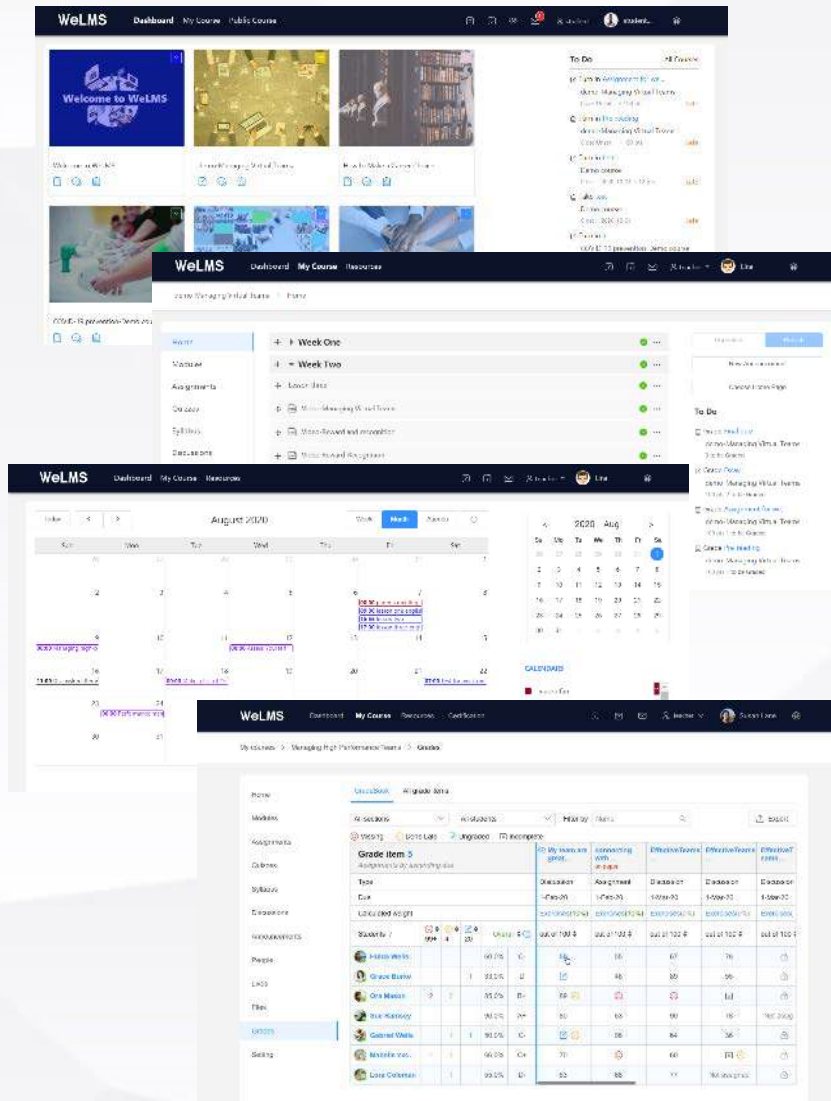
WeLMS Dashboard My Course Public Course

Welcome to WeLMS

To Do

All Courses

Turn in Assignment for ...

demo-Managing Virtual Teams

Turn in Pre-reading

demo-Managing Virtual Teams

Turn in Exit

Demo course

Take quiz

COVID-19 prevention-Demo course

Welcome to WeLMS

Demo-Managing Virtual Teams

How to Make a Great Sales

COVID-19 prevention-Demo course

WeLMS Dashboard My Course Resources

Lina

demo-Managing Virtual Teams > Home

Home

Modules

Assignments

Quizzes

Syllabus

Discussions

+ Week One

+ Week Two

+ Lesson Basic

Video-Managing Virtual Teams

Video-Reward and recognition

Video-Reward Recognition

New Announcement

To Do

demo-Managing Virtual Teams

Grade

demo-Managing Virtual Teams

Grade Pre-reading

WeLMS Dashboard My Course Resources

Lina

Today

August 2020

Week Month Agenda

Sun Mon Tue Wed Thu Fri Sat

2020 Aug

Su Mo Tu We Th Fr Sa

| 26 | 27 | 28 | 29 | 30 | 31 | 1 |
|---|---|---|---|---|---|---|
| 2 | 3 | 4 | 5 | 6 | 7 | 8 |
| 9 | 10 | 11 | 12 | 13 | 14 | 15 |
| 16 | 17 | 18 | 19 | 20 | 21 | 22 |
| 23 | 24 | 25 | 26 | 27 | 28 | 29 |
| 30 | 31 | | | | | |

CALENDARS

WeLMS Dashboard My Course Resources Certification

teacher

Susan Lane

My courses > Managing High Performance Teams > Grades

Home

Modules

Assignments

Quizzes

Syllabus

Discussions

Announcements

People

Labs

Files

Grades

Setting

GradeBook

All grade items

All sections

All students

Filter by

Export

Missing

Done Late

Ungraded

Incomplete

Grade Item 5

Assignments by Assignment due

Type

Due

Calculated Weight

Students 7

| Students | | | | | | My team are great. | connecting with | Effective Teams | Effective Teams | Effective Teams |
|---|---|---|---|---|---|---|---|---|---|---|
| Type | | | | | | Discussion | Assignment | Discussion | Discussion | Discussion |
| Frank Wells | | | 66.0% | C | | | 56 | 67 | 76 | |
| Grace Burke | | 1 | 93.0% | | | | 46 | 89 | 56 | |
| Ora Mason | | | 85.2% | B | | 89 | | | | |
| Sue Ramsey | | | 90.0% | A | | 80 | 56 | 90 | 76 | |
| Gabriel Wells | | 1 | 90.0% | | | | 56 | 64 | 56 | |
| Michelle | | | 66.0% | C | | 70 | | 60 | | |
| Lora Coleman | | 1 | 93.0% | | | 65 | 56 | 77 | | |